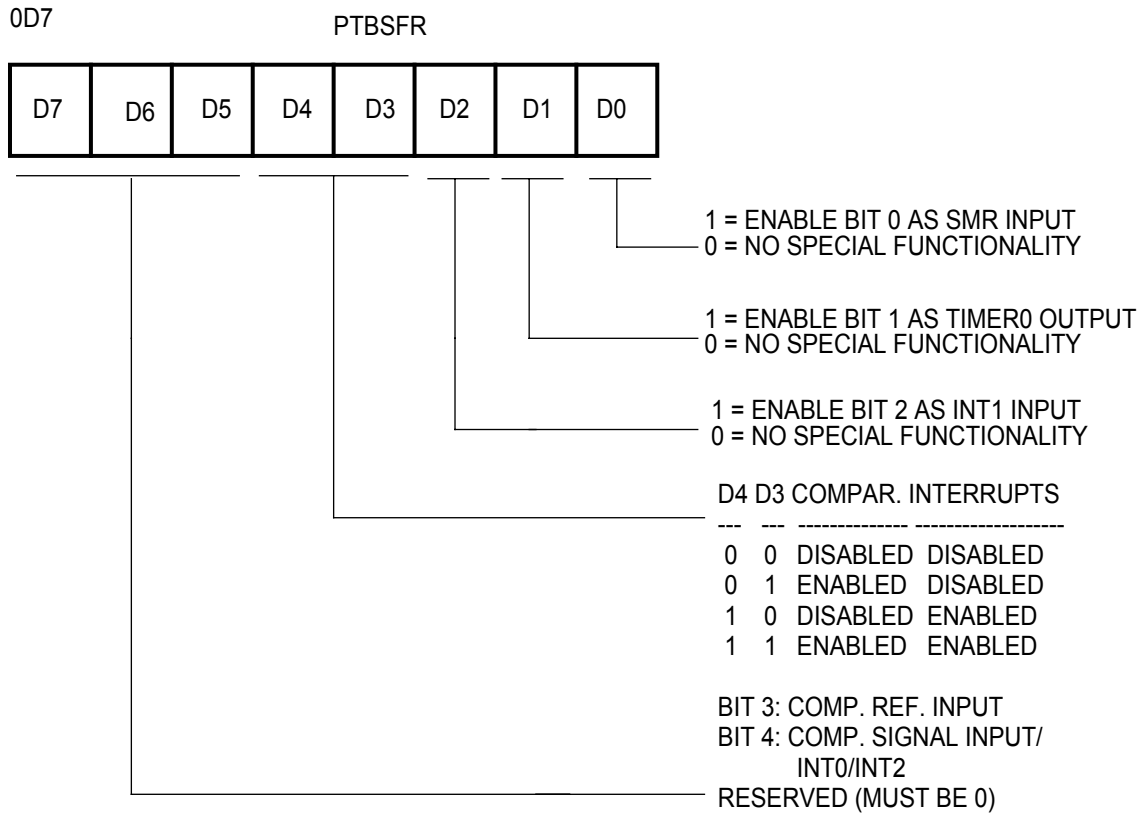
0D7

PTBSFR

| D7 | D6 | D5 | D4 | D3 | D2 | D1 | D0 |
|---|---|---|---|---|---|---|---|

1 = ENABLE BIT 0 AS SMR INPUT
0 = NO SPECIAL FUNCTIONALITY

1 = ENABLE BIT 1 AS TIMER0 OUTPUT
0 = NO SPECIAL FUNCTIONALITY

1 = ENABLE BIT 2 AS INT1 INPUT
0 = NO SPECIAL FUNCTIONALITY

| D4 | D3 | COMPAR. | INTERRUPTS |
|---|---|---|---|
| --- | --- | ------------- | ------------------- |
| 0 | 0 | DISABLED | DISABLED |
| 0 | 1 | ENABLED | DISABLED |
| 1 | 0 | DISABLED | ENABLED |
| 1 | 1 | ENABLED | ENABLED |

BIT 3: COMP. REF. INPUT
BIT 4: COMP. SIGNAL INPUT/ INT0/INT2

RESERVED (MUST BE 0)